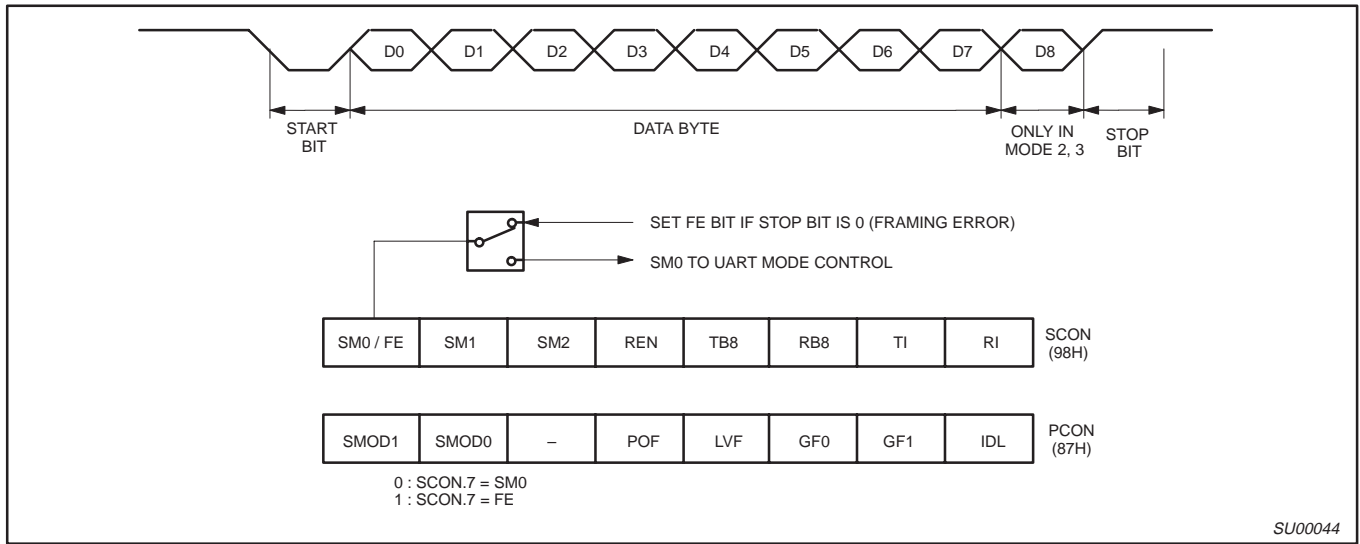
D0 D1 D2 D3 D4 D5 D6 D7 D8

START BIT

DATA BYTE

ONLY IN MODE 2, 3

STOP BIT

SET FE BIT IF STOP BIT IS 0 (FRAMING ERROR)

SM0 TO UART MODE CONTROL

| SM0 / FE | SM1 | SM2 | REN | TB8 | RB8 | TI | RI |
|---|---|---|---|---|---|---|---|

SCON (98H)

| SMOD1 | SMOD0 | – | POF | LVF | GF0 | GF1 | IDL |
|---|---|---|---|---|---|---|---|

PCON (87H)

0 : SCON.7 = SM0
1 : SCON.7 = FE

SU00044